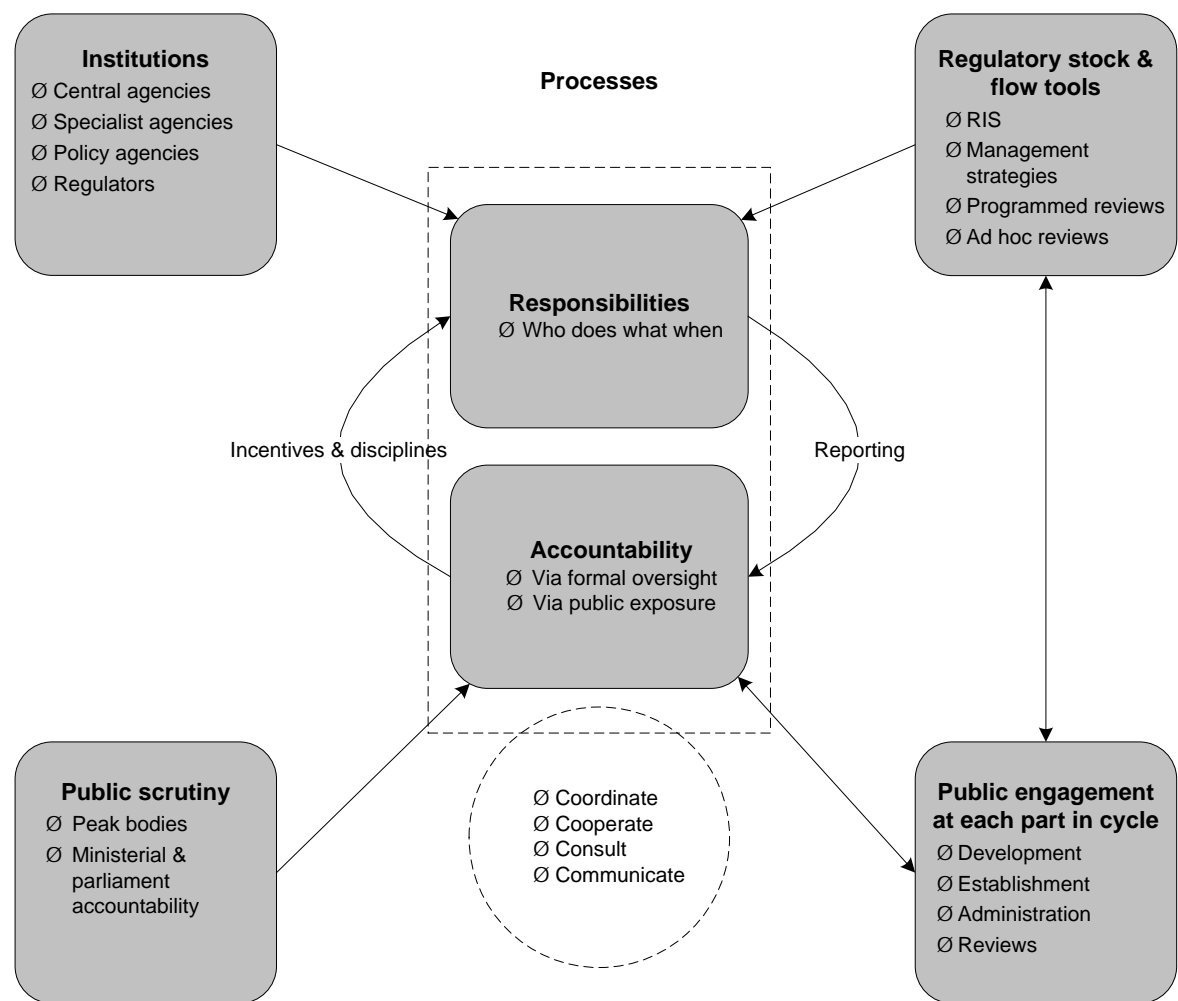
Institutions
Ø Central agencies
Ø Specialist agencies
Ø Policy agencies
Ø Regulators

Processes

Regulatory stock & flow tools
Ø RIS
Ø Management strategies
Ø Programmed reviews
Ø Ad hoc reviews

Responsibilities
Ø Who does what when

Incentives & disciplines

Reporting

Accountability
Ø Via formal oversight
Ø Via public exposure

Public scrutiny
Ø Peak bodies
Ø Ministerial & parliament accountability

Ø Coordinate
Ø Cooperate
Ø Consult
Ø Communicate

Public engagement at each part in cycle
Ø Development
Ø Establishment
Ø Administration
Ø Reviews